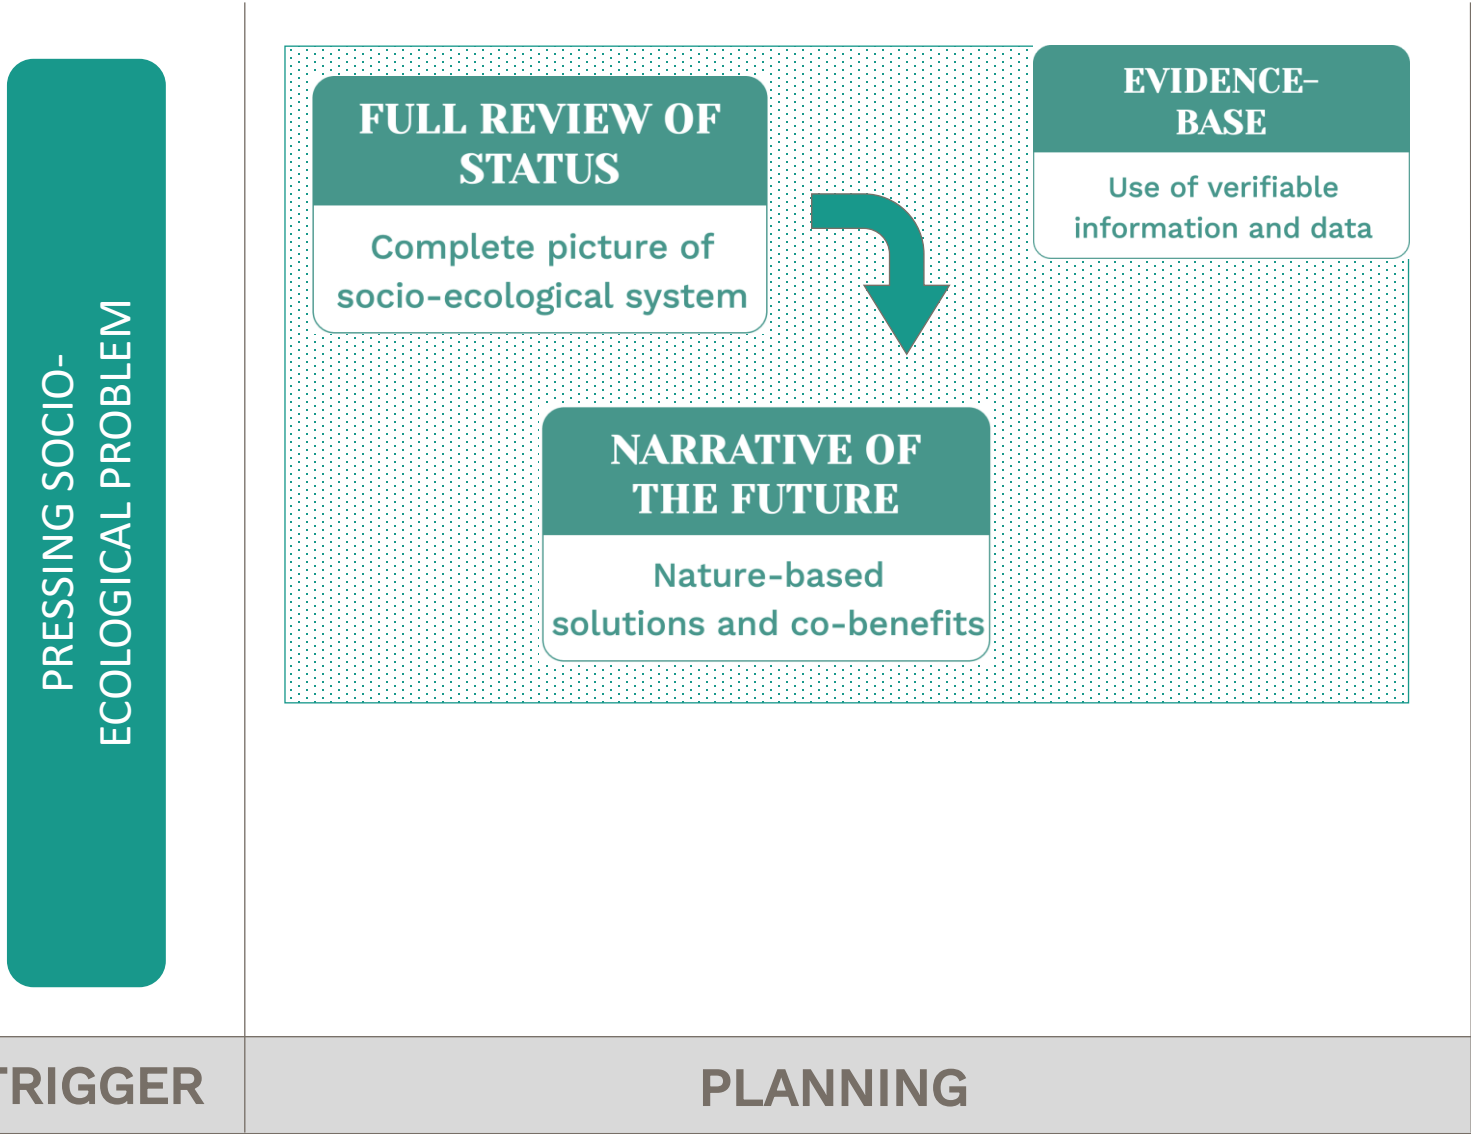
PRESSING SOCIO-ECOLOGICAL PROBLEM

FULL REVIEW OF STATUS

Complete picture of socio-ecological system

EVIDENCE-BASE

Use of verifiable information and data

NARRATIVE OF THE FUTURE

Nature-based solutions and co-benefits

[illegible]RIGGER

PLANNING